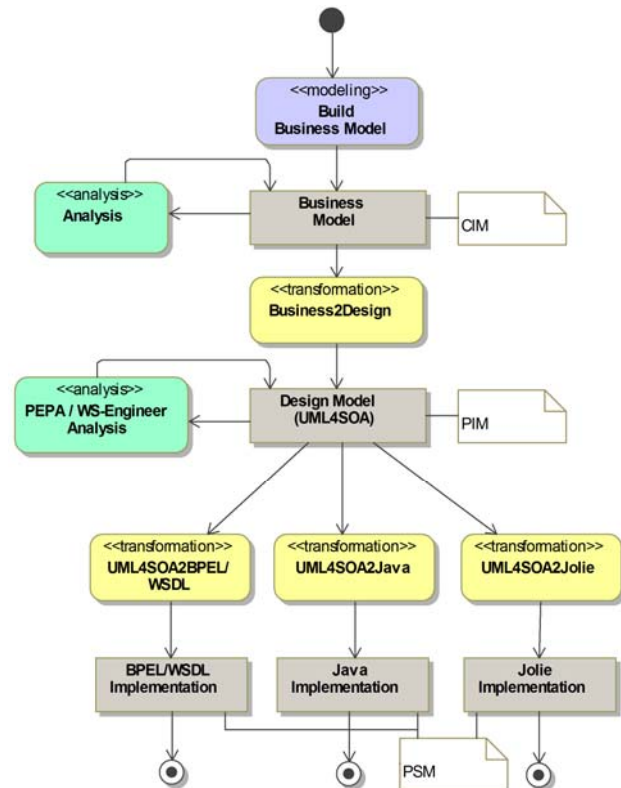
<<modeling>>
Build Business Model

<<analysis>>
Analysis

Business Model

CIM

<<transformation>>
Business2Design

<<analysis>>
PEPA / WS-Engineer Analysis

Design Model (UML4SOA)

PIM

<<transformation>>
UML4SOA2BPEL/ WSDL

<<transformation>>
UML4SOA2Java

<<transformation>>
UML4SOA2Jolie

BPEL/WSDL Implementation

Java Implementation

Jolie Implementation

PSM